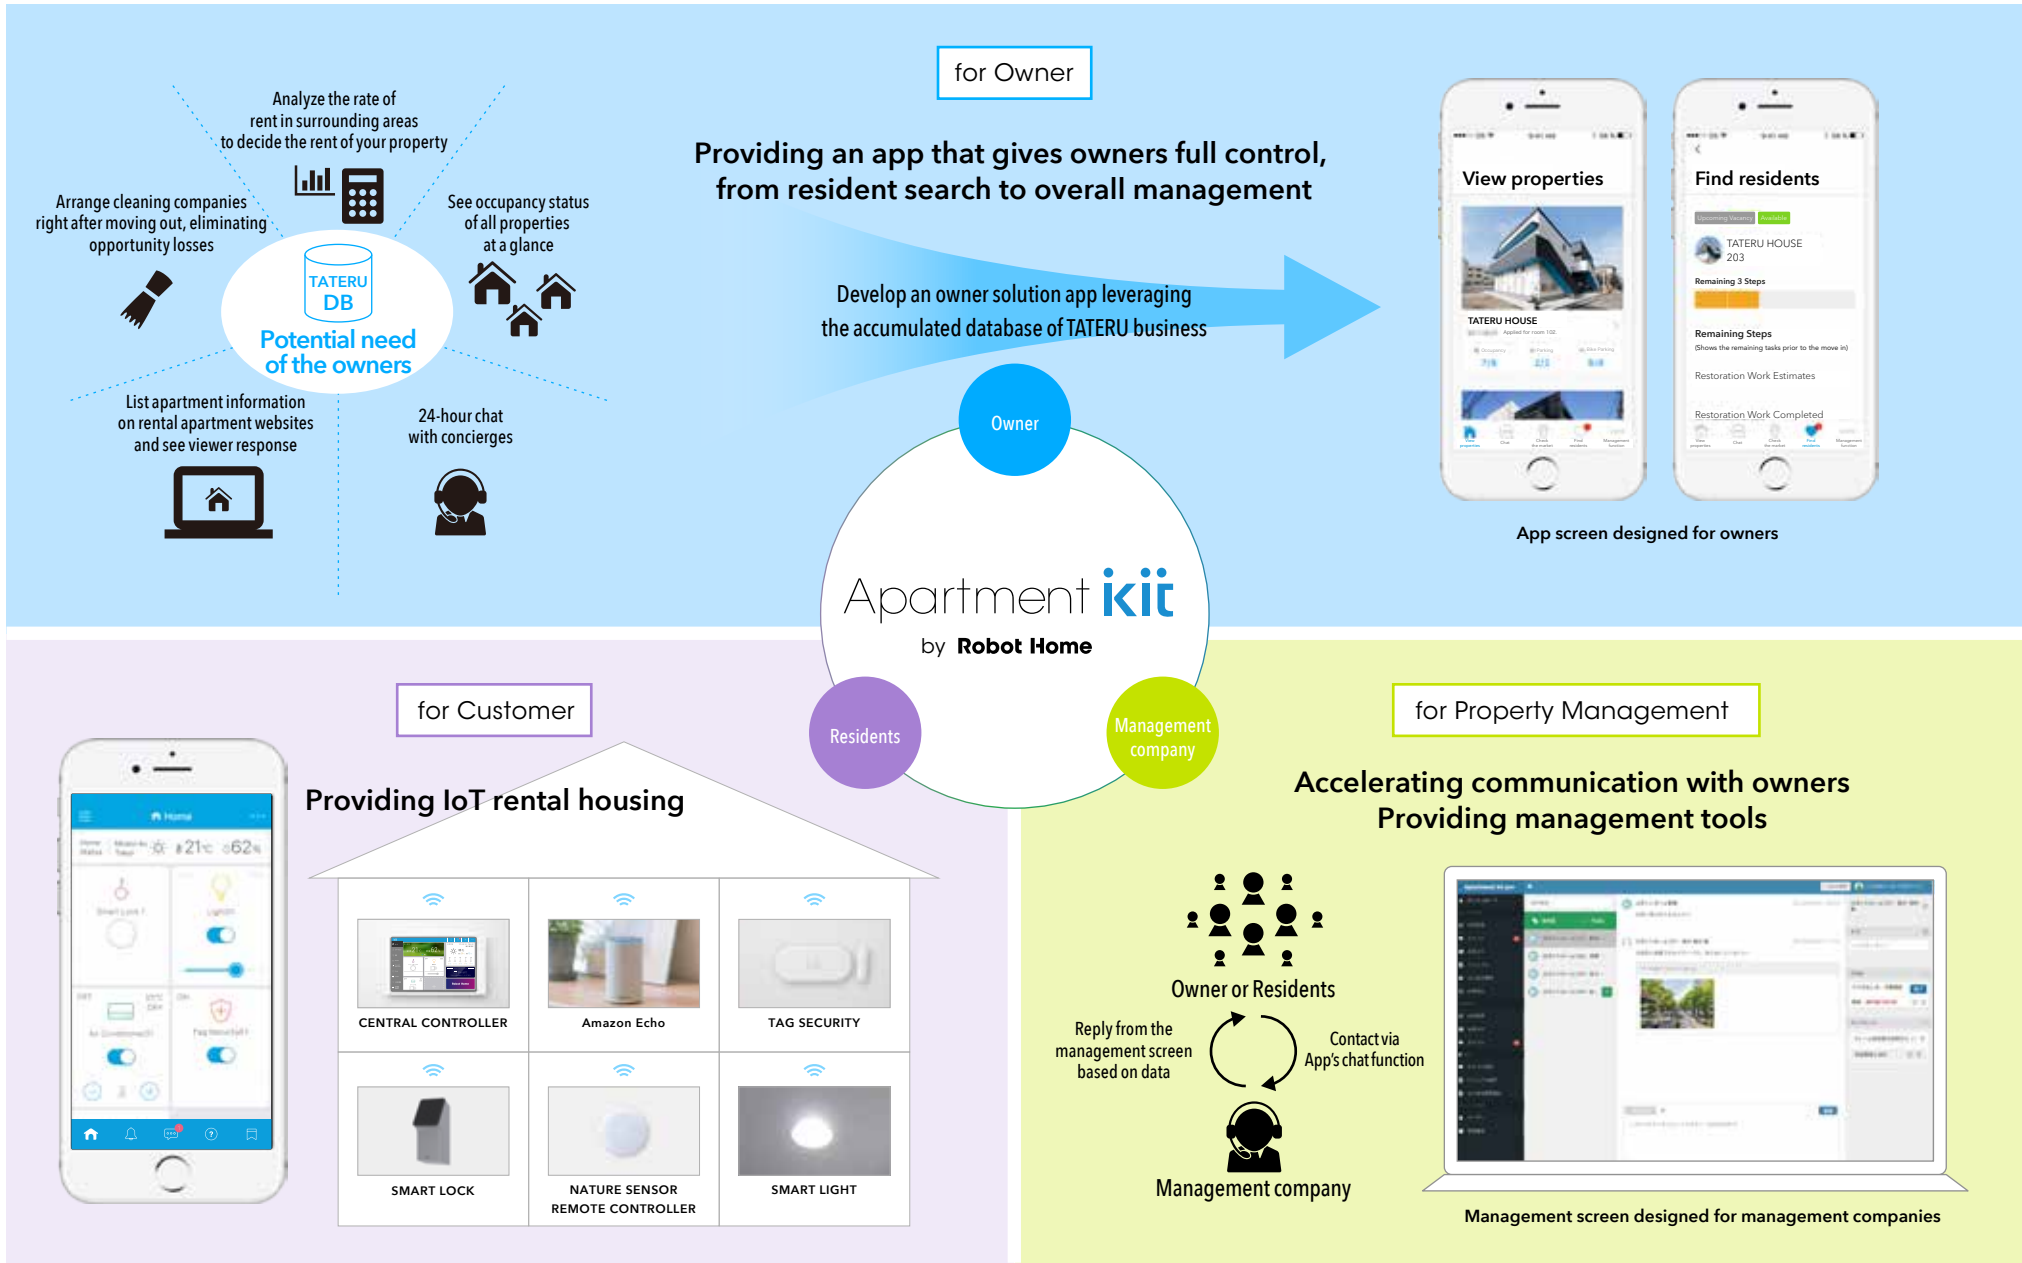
for Owner

Analyze the rate of rent in surrounding areas to decide the rent of your property

Arrange cleaning companies right after moving out, eliminating opportunity losses

See occupancy status of all properties at a glance

TATERU DB

Potential need of the owners

List apartment information on rental apartment websites and see viewer response

24-hour chat with concierges

Providing an app that gives owners full control, from resident search to overall management

Develop an owner solution app leveraging the accumulated database of TATERU business

View properties

TATERU HOUSE

Find residents

TATERU HOUSE 203

Remaining 3 Steps

Remaining Steps

(Shows the remaining tasks prior to the move in)

Restoration Work Estimates

Restoration Work Completed

App screen designed for owners

Owner

Apartment kit

by Robot Home

Residents

Management company

for Customer

Providing IoT rental housing

CENTRAL CONTROLLER

Amazon Echo

TAG SECURITY

SMART LOCK

NATURE SENSOR REMOTE CONTROLLER

SMART LIGHT

Home

21℃ 62%

for Property Management

Accelerating communication with owners
Providing management tools

Owner or Residents

Reply from the management screen based on data

Contact via App's chat function

Management company

Management screen designed for management companies